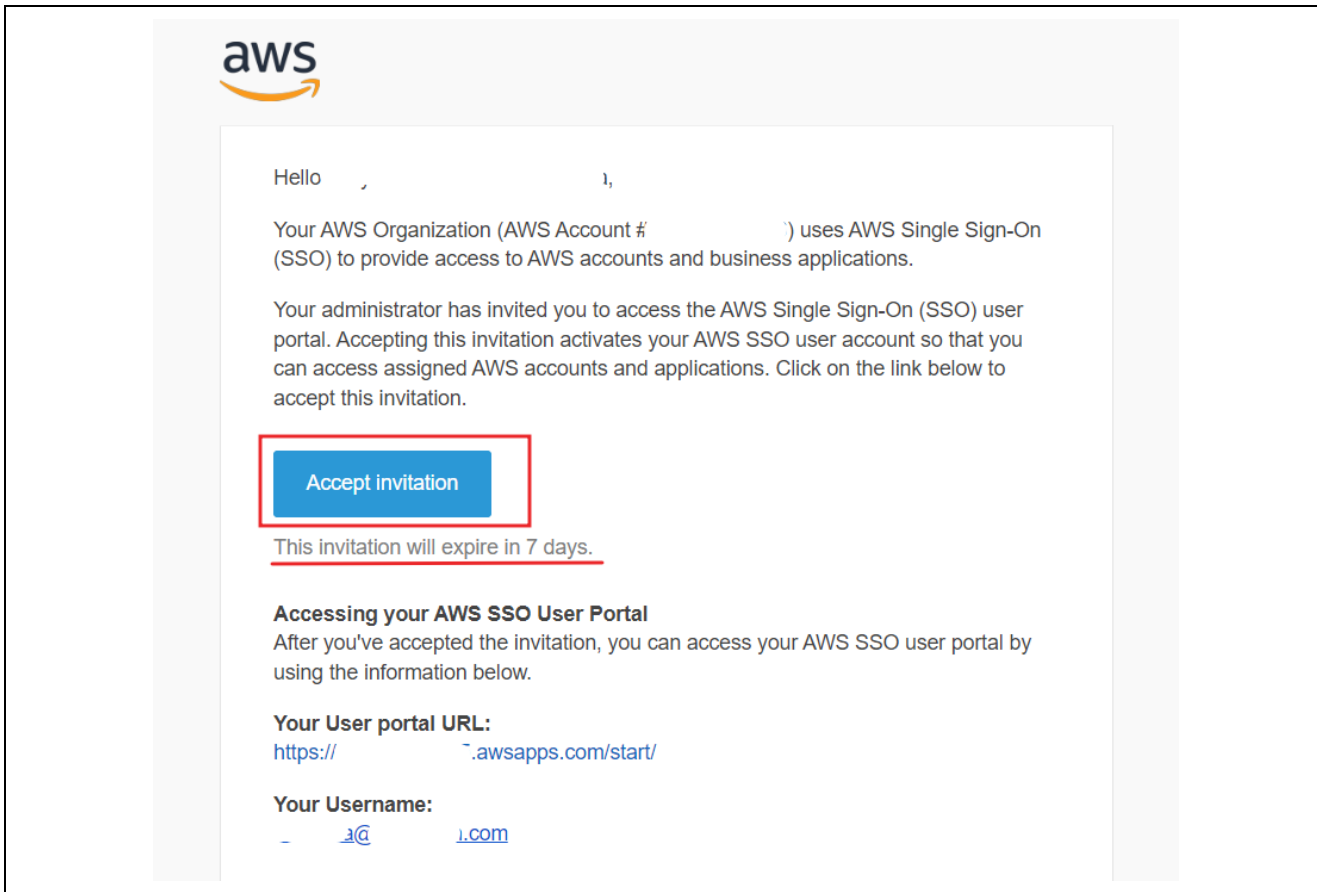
aws

Hello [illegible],

Your AWS Organization (AWS Account #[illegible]) uses AWS Single Sign-On (SSO) to provide access to AWS accounts and business applications.

Your administrator has invited you to access the AWS Single Sign-On (SSO) user portal. Accepting this invitation activates your AWS SSO user account so that you can access assigned AWS accounts and applications. Click on the link below to accept this invitation.

Accept invitation

This invitation will expire in 7 days.

**Accessing your AWS SSO User Portal**
After you've accepted the invitation, you can access your AWS SSO user portal by using the information below.

**Your User portal URL:**
https://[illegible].awsapps.com/start/

**Your Username:**
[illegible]@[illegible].com